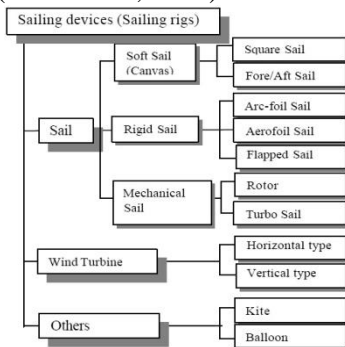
Sailing devices (Sailing rigs)

Sail

Soft Sail (Canvas)

Square Sail

Fore/Aft Sail

Rigid Sail

Arc-foil Sail

Aerofoil Sail

Flapped Sail

Mechanical Sail

Rotor

Turbo Sail

Wind Turbine

Horizontal type

Vertical type

Others

Kite

Balloon